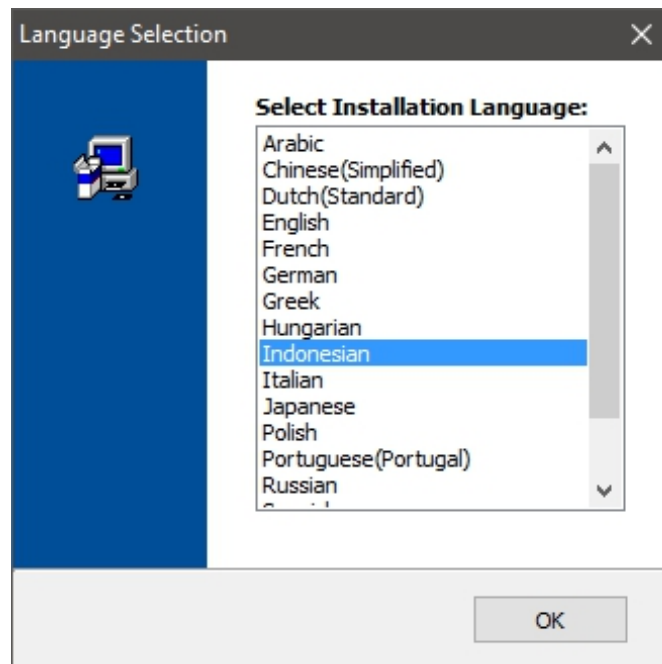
Language Selection

Select Installation Language:

Arabic
Chinese(Simplified)
Dutch(Standard)
English
French
German
Greek
Hungarian
Indonesian
Italian
Japanese
Polish
Portuguese(Portugal)
Russian
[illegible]

OK